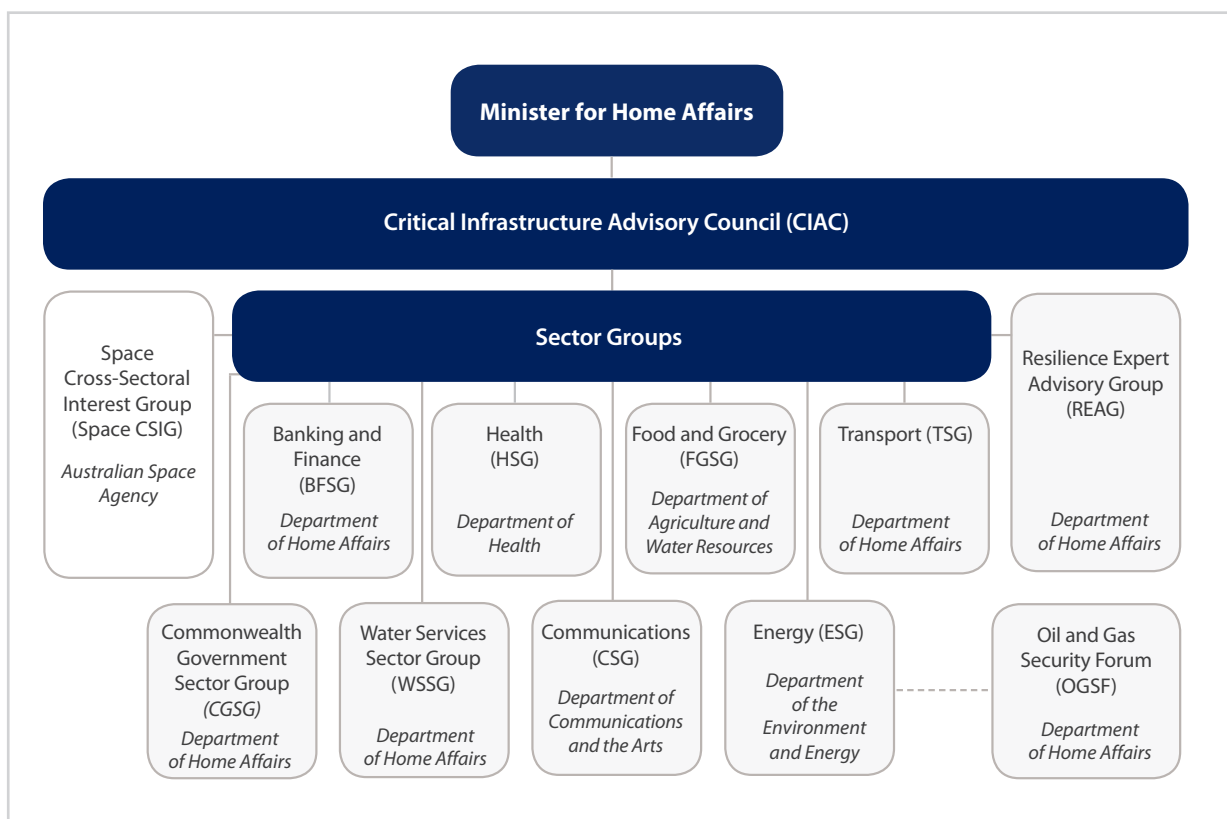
Minister for Home Affairs

Critical Infrastructure Advisory Council (CIAC)

Space Cross-Sectoral Interest Group (Space CSIG)
Australian Space Agency

Sector Groups

Resilience Expert Advisory Group (REAG)
Department of Home Affairs

Banking and Finance (BFSG)
Department of Home Affairs

Health (HSG)
Department of Health

Food and Grocery (FGSG)
Department of Agriculture and Water Resources

Transport (TSG)
Department of Home Affairs

Commonwealth Government Sector Group (CGSG)
Department of Home Affairs

Water Services Sector Group (WSSG)
Department of Home Affairs

Communications (CSG)
Department of Communications and the Arts

Energy (ESG)
Department of the Environment and Energy

Oil and Gas Security Forum (OGSF)
Department of Home Affairs